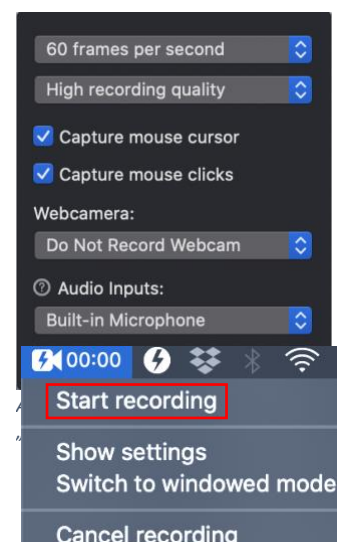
60 frames per second

High recording quality

Capture mouse cursor

Capture mouse clicks

Webcamera:

Do Not Record Webcam

Audio Inputs:

Built-in Microphone

00:00

Start recording

Show settings

Switch to windowed mode

Cancel recording